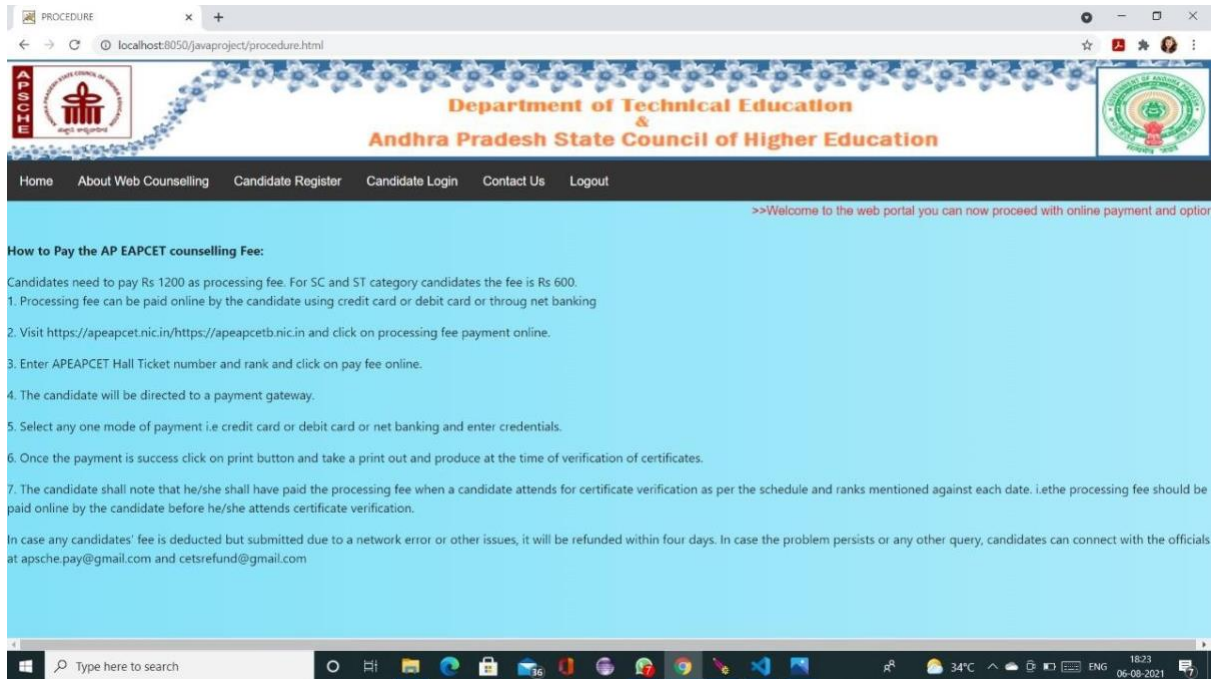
PROCEDURE × +

localhost:8050/javaproject/procedure.html

APSCHE

Department of Technical Education
&
Andhra Pradesh State Council of Higher Education

Home About Web Counselling Candidate Register Candidate Login Contact Us Logout

>>Welcome to the web portal you can now proceed with online payment and optior

How to Pay the AP EAPCET counselling Fee:

Candidates need to pay Rs 1200 as processing fee. For SC and ST category candidates the fee is Rs 600.
1. Processing fee can be paid online by the candidate using credit card or debit card or throug net banking

2. Visit https://apeapcet.nic.in/https://apeapcetb.nic.in and click on processing fee payment online.

3. Enter APEAPCET Hall Ticket number and rank and click on pay fee online.

4. The candidate will be directed to a payment gateway.

5. Select any one mode of payment i.e credit card or debit card or net banking and enter credentials.

6. Once the payment is success click on print button and take a print out and produce at the time of verification of certificates.

7. The candidate shall note that he/she shall have paid the processing fee when a candidate attends for certificate verification as per the schedule and ranks mentioned against each date. i.ethe processing fee should be paid online by the candidate before he/she attends certificate verification.

In case any candidates' fee is deducted but submitted due to a network error or other issues, it will be refunded within four days. In case the problem persists or any other query, candidates can connect with the officials at apsche.pay@gmail.com and cetsrefund@gmail.com

Type here to search

34°C ENG 18:23 06-08-2021